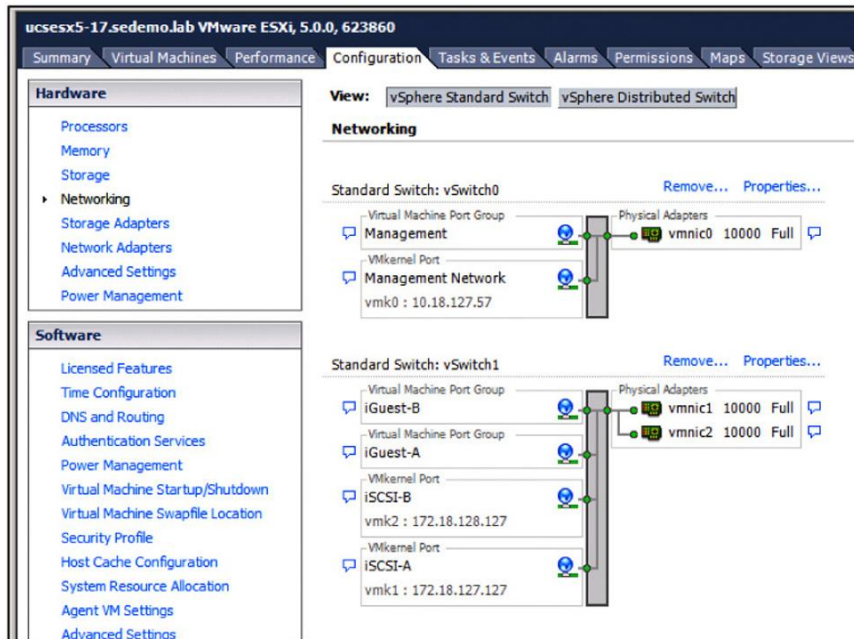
ucsesx5-17.sedemo.lab VMware ESXi, 5.0.0, 623860

Summary | Virtual Machines | Performance | Configuration | Tasks & Events | Alarms | Permissions | Maps | Storage Views

Hardware

Processors
Memory
Storage
Networking
Storage Adapters
Network Adapters
Advanced Settings
Power Management

Software

Licensed Features
Time Configuration
DNS and Routing
Authentication Services
Power Management
Virtual Machine Startup/Shutdown
Virtual Machine Swapfile Location
Security Profile
Host Cache Configuration
System Resource Allocation
Agent VM Settings
Advanced Settings

View: vSphere Standard Switch | vSphere Distributed Switch

Networking

Standard Switch: vSwitch0 Remove... Properties...

Virtual Machine Port Group
Management

VMkernel Port
Management Network
vmk0 : 10.18.127.57

Physical Adapters
vmnic0 10000 Full

Standard Switch: vSwitch1 Remove... Properties...

Virtual Machine Port Group
iGuest-B

Virtual Machine Port Group
iGuest-A

VMkernel Port
iSCSI-B
vmk2 : 172.18.128.127

VMkernel Port
iSCSI-A
vmk1 : 172.18.127.127

Physical Adapters
vmnic1 10000 Full
vmnic2 10000 Full